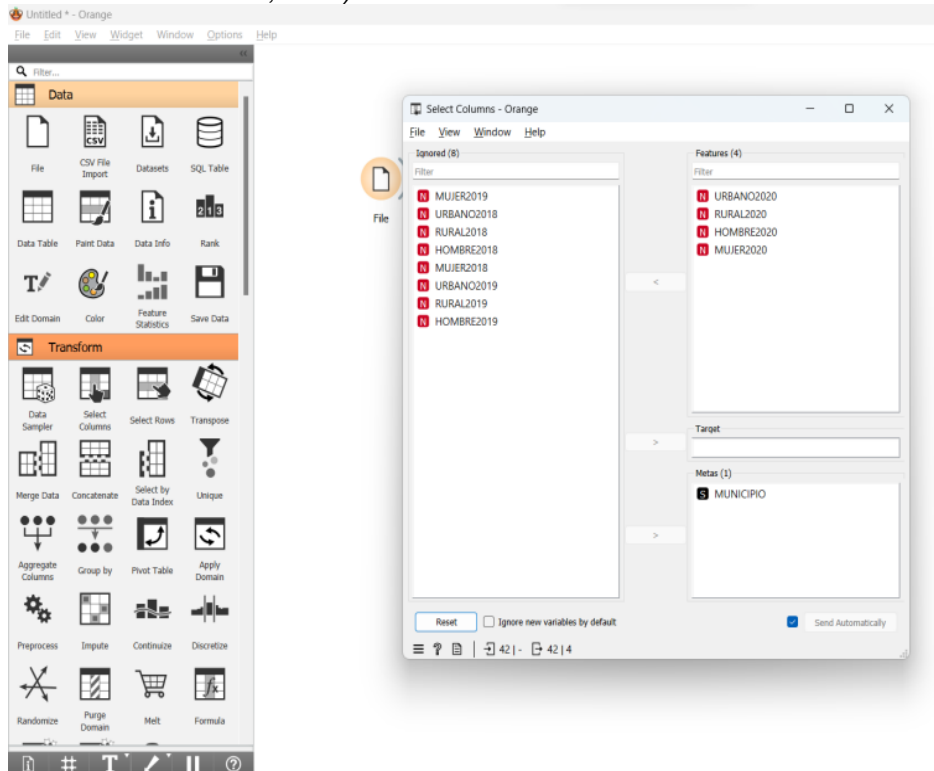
Untitled * - Orange
File Edit View Widget Window Options Help

Filter...

Data
File
CSV File Import
Datasets
SQL Table
Data Table
Paint Data
Data Info
Rank
Edit Domain
Color
Feature Statistics
Save Data

Transform
Data Sampler
Select Columns
Select Rows
Transpose
Merge Data
Concatenate
Select by Data Index
Unique
Aggregate Columns
Group by
Pivot Table
Apply Domain
Preprocess
Impute
Continuize
Discretize
Randomize
Purge Domain
Melt
Formula

File

Select Columns - Orange
File View Window Help

Ignored (8)
Filter
N MUJER2019
N URBANO2018
N RURAL2018
N HOMBRE2018
N MUJER2018
N URBANO2019
N RURAL2019
N HOMBRE2019

<
>
>

Features (4)
Filter
N URBANO2020
N RURAL2020
N HOMBRE2020
N MUJER2020

Target

Metas (1)
S MUNICIPIO

Reset
Ignore new variables by default
Send Automatically

42 | - 42 | 4